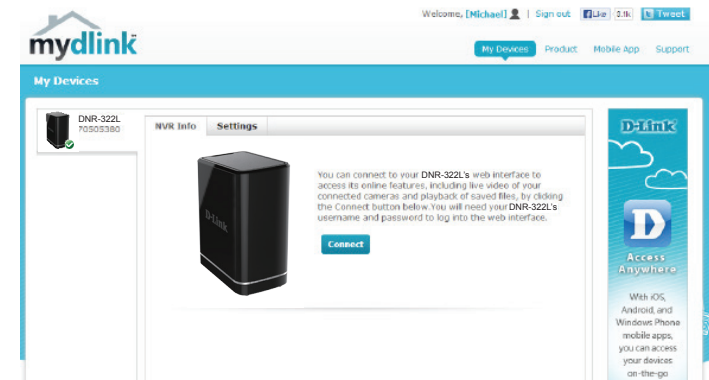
mydlink

Welcome, [Michael] | Sign out Like 3.1k Tweet

My Devices Product Mobile App Support

My Devices

DNR-322L
70505380

NVR Info Settings

D-Link

You can connect to your DNR-322L's web interface to access its online features, including live video of your connected cameras and playback of saved files, by clicking the Connect button below.You will need your DNR-322L's username and password to log into the web interface.

Connect

D-Link

D

Access Anywhere

With iOS, Android, and Windows Phone mobile apps, you can access your devices on-the-go